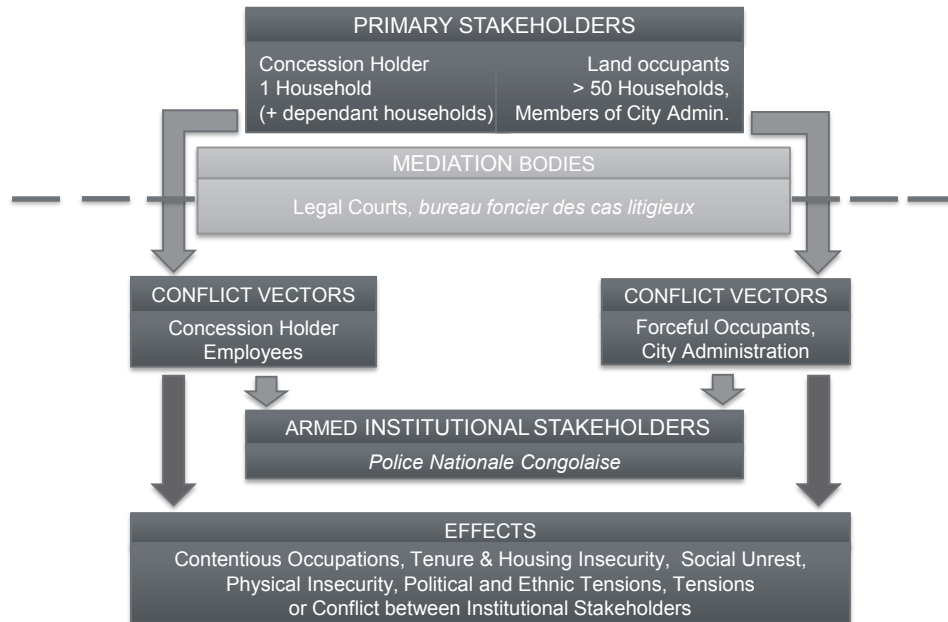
PRIMARY STAKEHOLDERS

Concession Holder
1 Household
(+ dependant households)

Land occupants
> 50 Households,
Members of City Admin.

MEDIATION BODIES

Legal Courts, *bureau foncier des cas litigieux*

CONFLICT VECTORS

Concession Holder
Employees

CONFLICT VECTORS

Forceful Occupants,
City Administration

ARMED INSTITUTIONAL STAKEHOLDERS

*Police Nationale Congolaise*

EFFECTS

Contentious Occupations, Tenure & Housing Insecurity, Social Unrest, Physical Insecurity, Political and Ethnic Tensions, Tensions or Conflict between Institutional Stakeholders